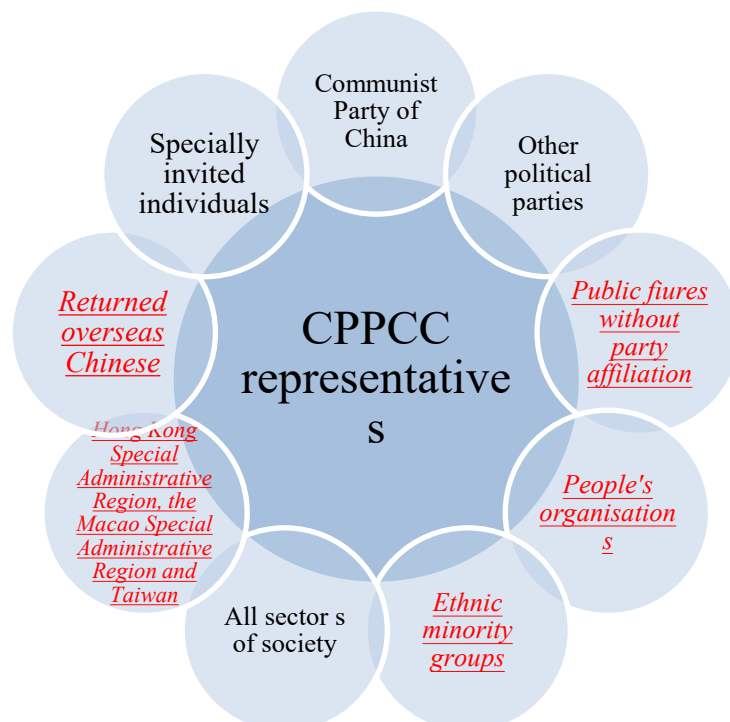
Communist Party of China

Other political parties

Public fiures without party affiliation

People's organisation s

Ethnic minority groups

All sector s of society

Hong Kong Special Administrative Region, the Macao Special Administrative Region and Taiwan

Returned overseas Chinese

Specially invited individuals

CPPCC representative s